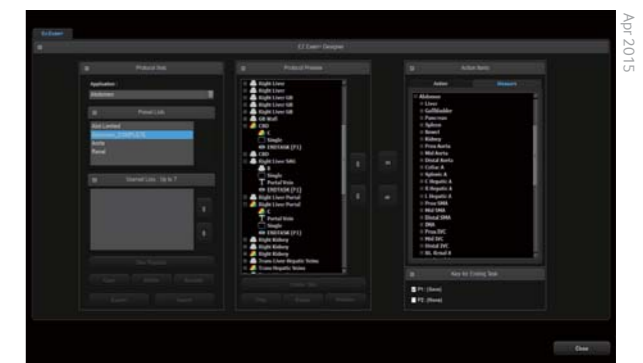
EzExam

EZ Exam Designer

Apr 2015

Protocol Area

Application :

Abdomen

Preset Lists

Abd Limited
Abdomen_COMPLETE
Aorta
Renal

Start Lists: Up to 7

New Protocol

Save Delete Rename

Export Import

Protocol Preview

Right Liver
Right Liver
Right Liver Lt
Right Liver GB
Right Liver GB
GB Wall
CBD
C
Single
ENDTASK (F1)
CBD
Right Liver SAG
R
Single
Portal Vein
ENDTASK (F1)
Right Liver Portal
Right Liver Portal
C
Portal Vein
Single
ENDTASK (F1)
Right Kidney
Right Kidney
Right Kidney
Trans Liver Hepatic Veins
Trans Hepatic Veins

Action Items

Action Measure

Abdomen
Liver
Gallbladder
Pancreas
Spleen
Bowel
Kidney
Prox Aorta
Mid Aorta
Distal Aorta
Celiac A
Splenic A
C Hepatic A
R Hepatic A
L Hepatic A
Prox SMA
Mid SMA
Distal SMA
IMA
Prox IVC
Mid IVC
Distal IVC
Rt. Renal A

Key for Ending Task

F1: (Done)

F2: (None)

Close